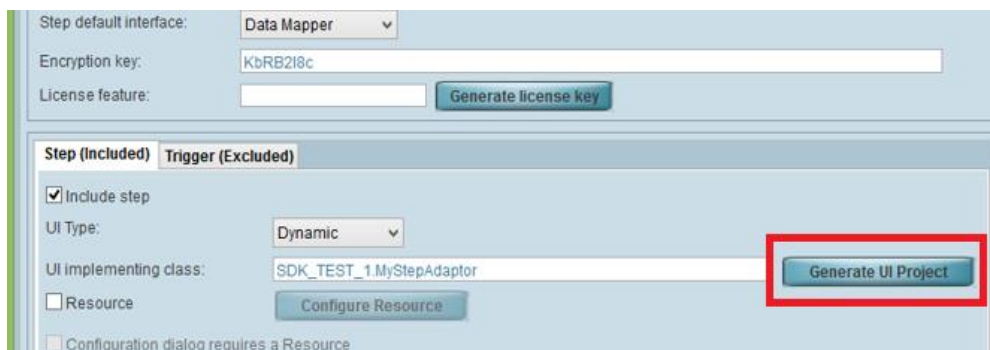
Step default interface: Data Mapper

Encryption key: KbRB2I8c

License feature: Generate license key

Step (Included) Trigger (Excluded)

☑ Include step

UI Type: Dynamic

UI implementing class: SDK_TEST_1.MyStepAdaptor Generate UI Project

☐ Resource Configure Resource

Configuration dialog requires a Resource